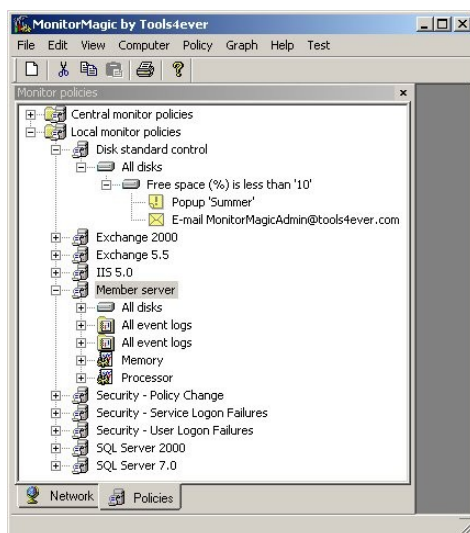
MonitorMagic by Tools4ever

File Edit View Computer Policy Graph Help Test

Monitor policies

Central monitor policies
Local monitor policies
Disk standard control
All disks
Free space (%) is less than '10'
Popup 'Summer'
E-mail MonitorMagicAdmin@tools4ever.com
Exchange 2000
Exchange 5.5
IIS 5.0
Member server
All disks
All event logs
All event logs
Memory
Processor
Security - Policy Change
Security - Service Logon Failures
Security - User Logon Failures
SQL Server 2000
SQL Server 7.0

Network Policies